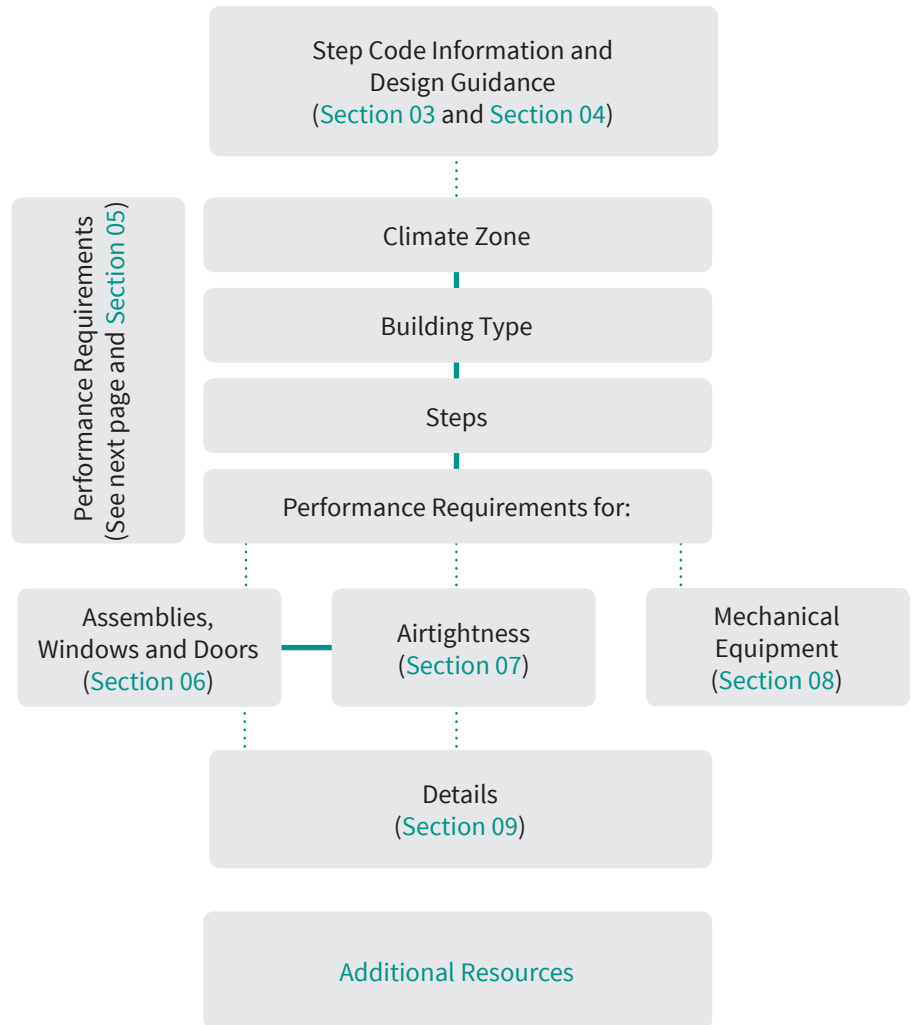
Step Code Information and Design Guidance (Section 03 and Section 04)

Performance Requirements (See next page and Section 05)

Climate Zone

Building Type

Steps

Performance Requirements for:

Assemblies, Windows and Doors (Section 06)

Airtightness (Section 07)

Mechanical Equipment (Section 08)

Details (Section 09)

Additional Resources